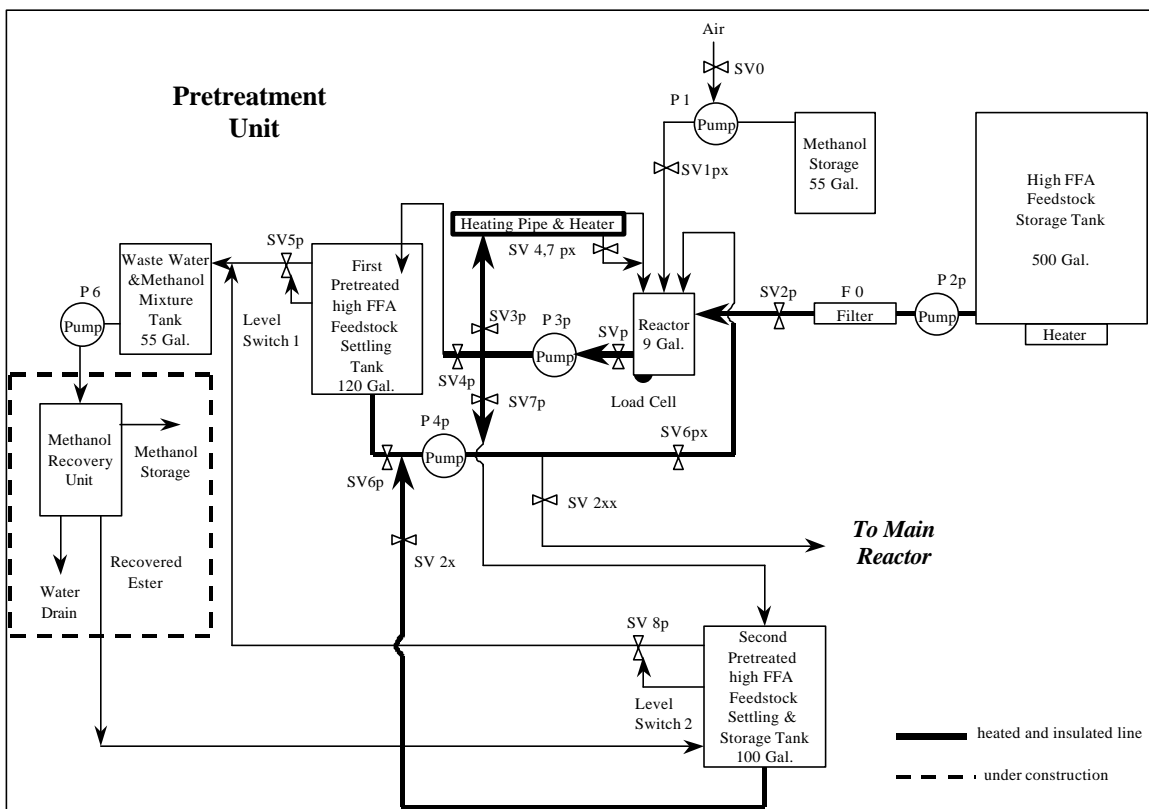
Pretreatment Unit

Air
SV0
P 1
Pump
Methanol Storage 55 Gal.
SV1px
High FFA Feedstock Storage Tank 500 Gal.
Heater
Heating Pipe & Heater
SV 4,7 px
SV5p
Waste Water &Methanol Mixture Tank 55 Gal.
P 6
Pump
Level Switch 1
First Pretreated high FFA Feedstock Settling Tank 120 Gal.
SV3p
P 3p
Pump
SVp
Reactor 9 Gal.
SV2p
F 0
Filter
P 2p
Pump
SV4p
SV7p
Load Cell
Methanol Recovery Unit
Methanol Storage
P 4p
Pump
SV6px
SV6p
SV 2xx
SV 2x
To Main Reactor
Water Drain
Recovered Ester
SV 8p
Level Switch 2
Second Pretreated high FFA Feedstock Settling & Storage Tank 100 Gal.
heated and insulated line
under construction